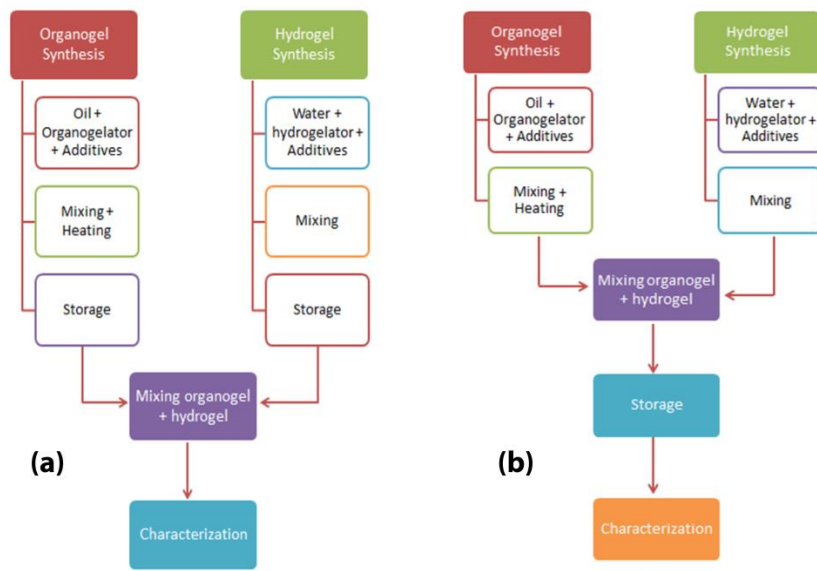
Organogel Synthesis

Oil + Organogelator + Additives

Mixing + Heating

Storage

Hydrogel Synthesis

Water + hydrogelator + Additives

Mixing

Storage

Mixing organogel + hydrogel

(a)

Characterization

Organogel Synthesis

Oil + Organogelator + Additives

Mixing + Heating

Hydrogel Synthesis

Water + hydrogelator + Additives

Mixing

Mixing organogel + hydrogel

(b)

Storage

Characterization